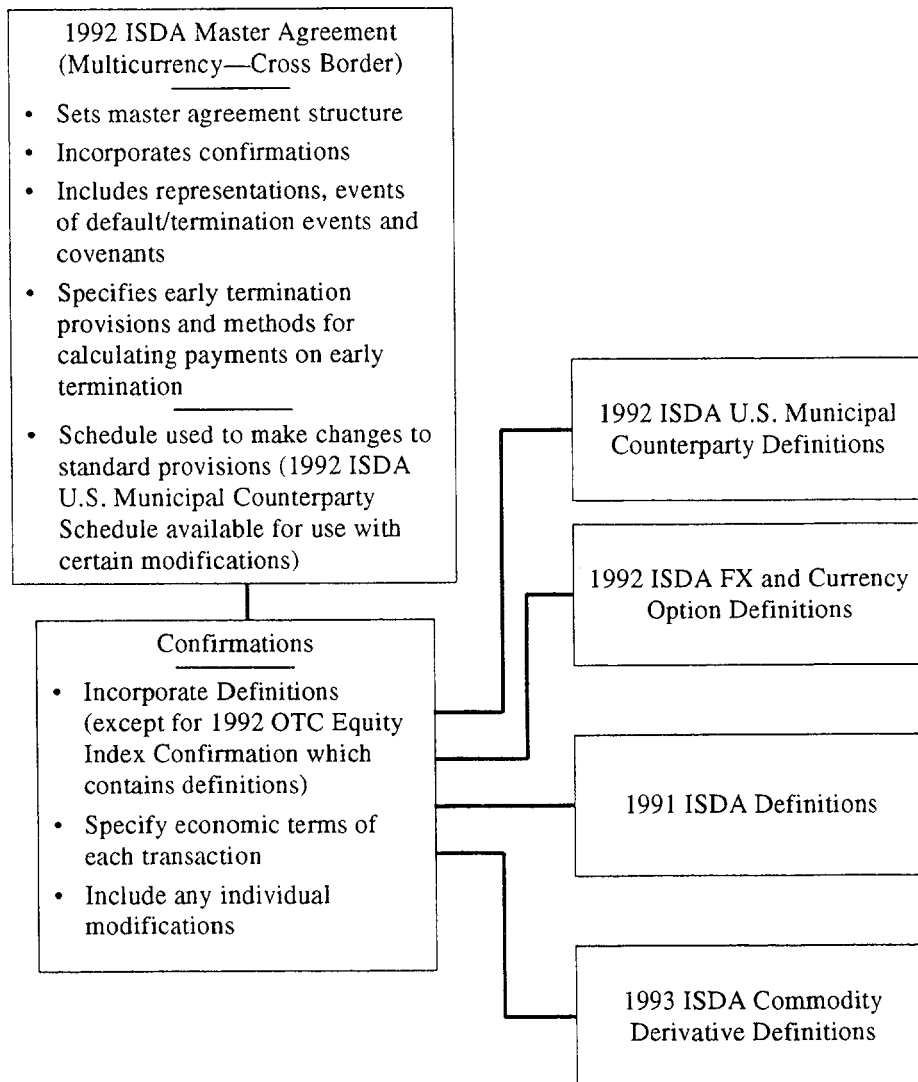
1992 ISDA Master Agreement
(Multicurrency—Cross Border)

• Sets master agreement structure
• Incorporates confirmations
• Includes representations, events of default/termination events and covenants
• Specifies early termination provisions and methods for calculating payments on early termination

• Schedule used to make changes to standard provisions (1992 ISDA U.S. Municipal Counterparty Schedule available for use with certain modifications)

Confirmations

• Incorporate Definitions (except for 1992 OTC Equity Index Confirmation which contains definitions)
• Specify economic terms of each transaction
• Include any individual modifications

1992 ISDA U.S. Municipal Counterparty Definitions

1992 ISDA FX and Currency Option Definitions

1991 ISDA Definitions

1993 ISDA Commodity Derivative Definitions